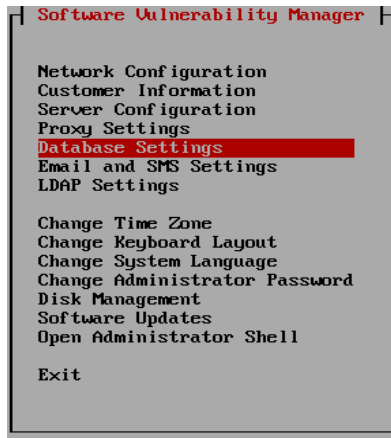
Software Vulnerability Manager

Network Configuration
Customer Information
Server Configuration
Proxy Settings
Database Settings
Email and SMS Settings
LDAP Settings

Change Time Zone
Change Keyboard Layout
Change System Language
Change Administrator Password
Disk Management
Software Updates
Open Administrator Shell

Exit